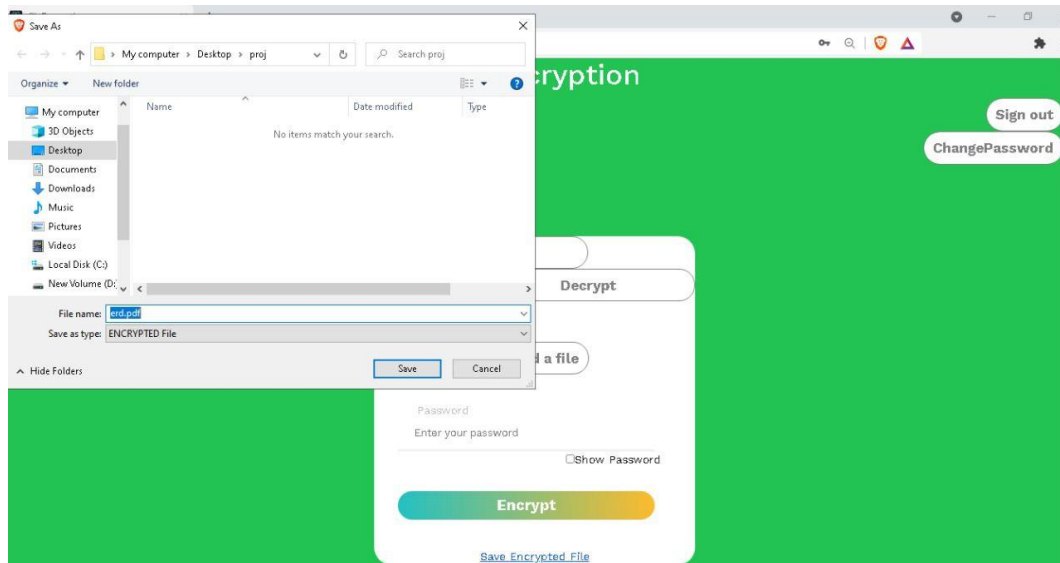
Save As

My computer > Desktop > proj

Search proj

Organize ▾ New folder

My computer
3D Objects
Desktop
Documents
Downloads
Music
Pictures
Videos
Local Disk (C:)
New Volume (D:

Name
Date modified
Type

No items match your search.

File name: erd.pdf
Save as type: ENCRYPTED File

Hide Folders

Save
Cancel

cryption

Sign out
ChangePassword

Decrypt

d a file

Password
Enter your password
Show Password

Encrypt

Save Encrypted File